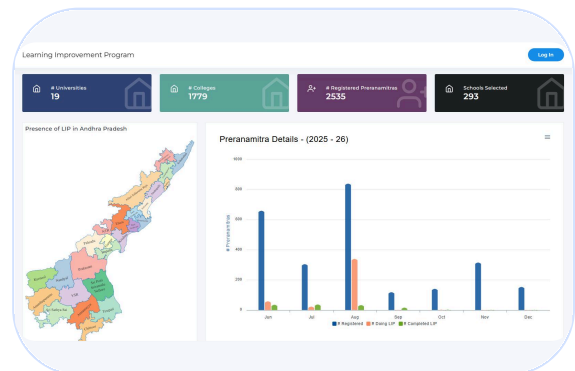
Learning Improvement Program

Log In

# Universities
19

# Colleges
1779

# Registered Preranamitras
2535

Schools Selected
293

Presence of LIP in Andhra Pradesh

Preranamitra Details - (2025 - 26)

1000
800
600
400
200
0

# Preranamitras

Jun
Jul
Aug
Sep
Oct
Nov
Dec

# Registered # Doing LIP # Completed LIP